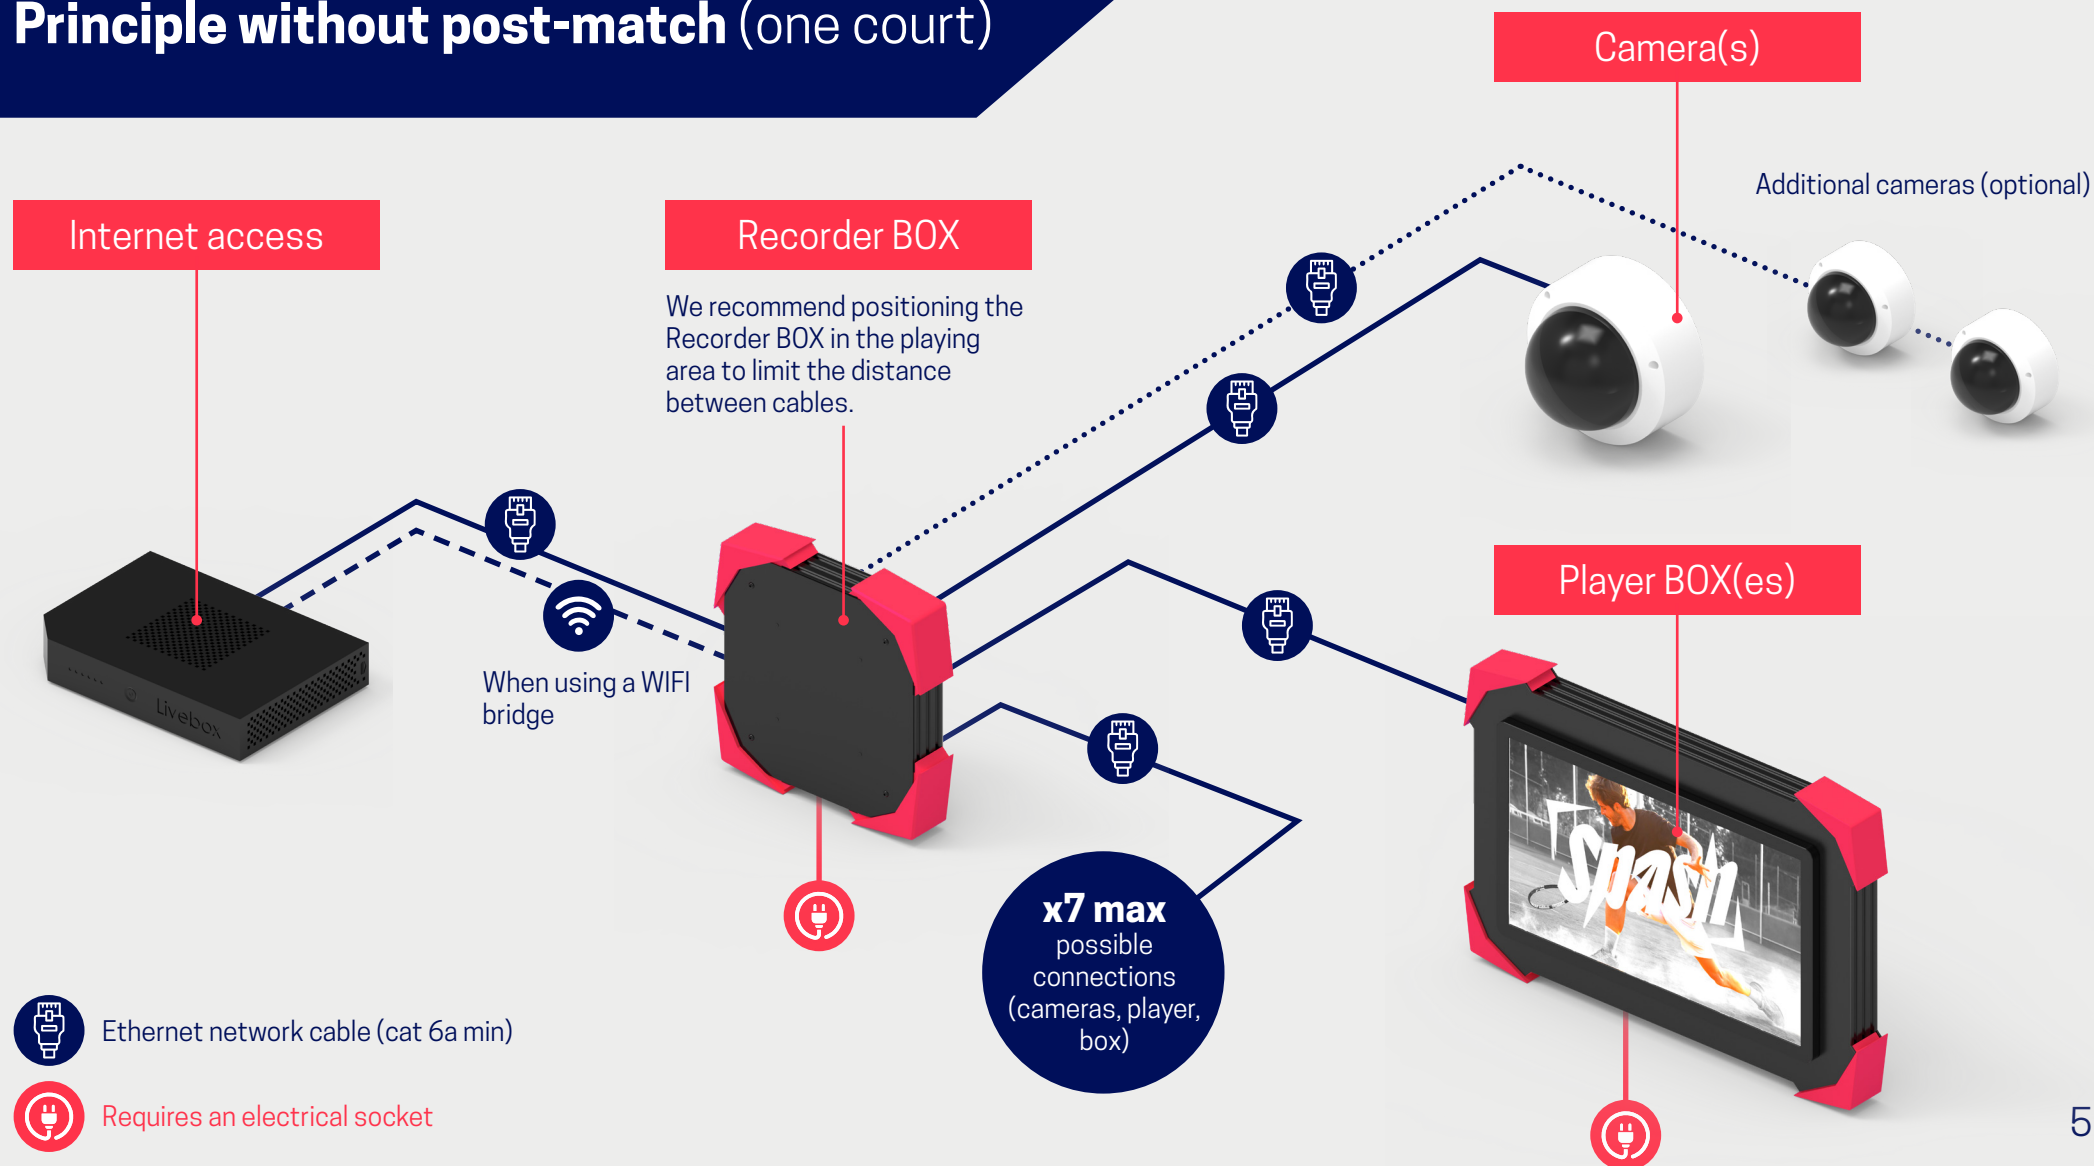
Principle without post-match (one court)

Camera(s)

Additional cameras (optional)

Internet access

Recorder BOX

We recommend positioning the Recorder BOX in the playing area to limit the distance between cables.

Livebox

When using a WIFI bridge

Player BOX(es)

Spash

x7 max possible connections (cameras, player, box)

Ethernet network cable (cat 6a min)

Requires an electrical socket

5